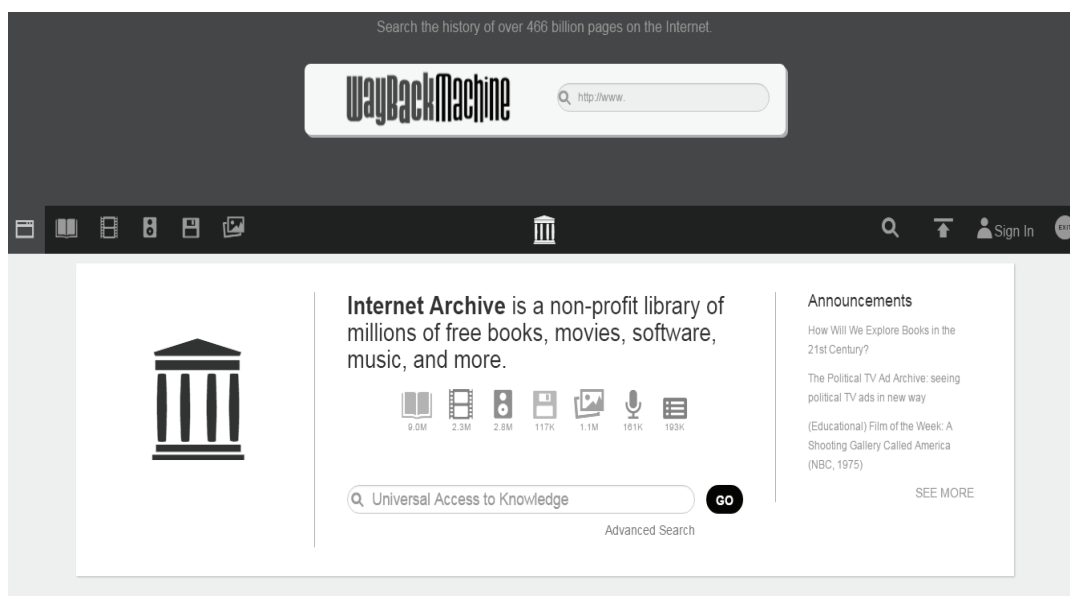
Search the history of over 466 billion pages on the Internet.

WayBackMachine

http://www.

Sign In

**Internet Archive** is a non-profit library of millions of free books, movies, software, music, and more.

9.0M 2.3M 2.8M 117K 1.1M 161K 193K

Universal Access to Knowledge

GO

Advanced Search

Announcements

How Will We Explore Books in the 21st Century?

The Political TV Ad Archive: seeing political TV ads in new way

(Educational) Film of the Week: A Shooting Gallery Called America (NBC, 1975)

SEE MORE